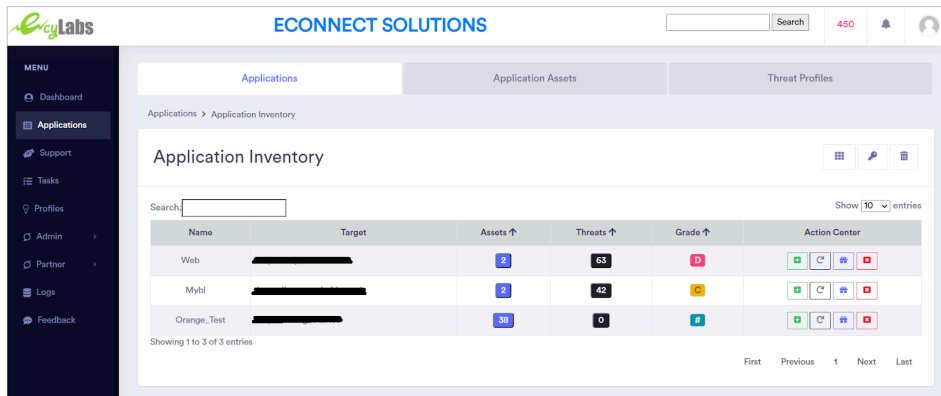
ecyLabs

ECONNECT SOLUTIONS

Search

450

MENU

Dashboard

Applications

Support

Tasks

Profiles

Admin

Partner

Logs

Feedback

Applications

Application Assets

Threat Profiles

Applications > Application Inventory

Application Inventory

Search:

Show 10 entries

| Name | Target | Assets ↑ | Threats ↑ | Grade ↑ | Action Center |
|---|---|---|---|---|---|
| Web | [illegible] | 2 | 63 | D | |
| Mybl | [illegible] | 2 | 42 | C | |
| Orange_Test | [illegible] | 38 | 0 | # | |

Showing 1 to 3 of 3 entries

First Previous 1 Next Last